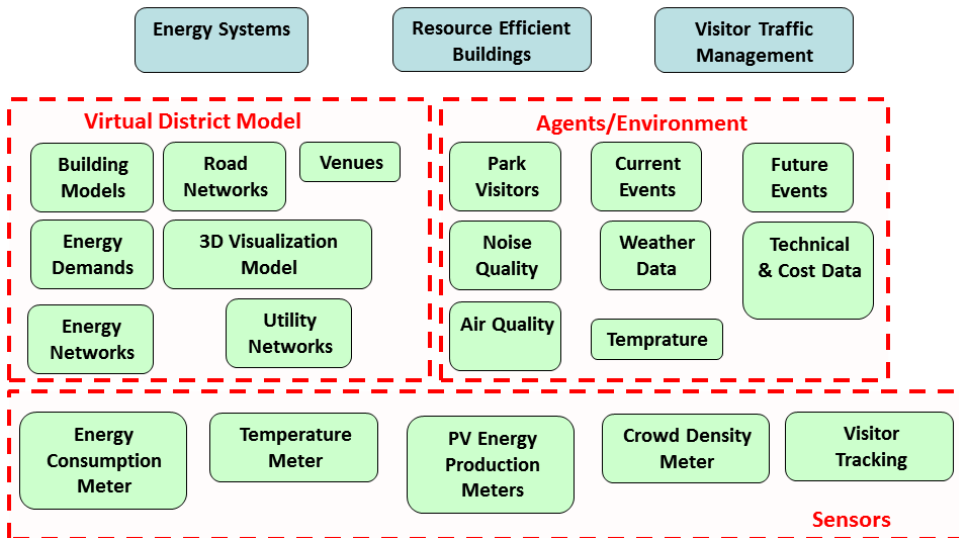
Energy Systems

Resource Efficient Buildings

Visitor Traffic Management

Virtual District Model

Building Models

Road Networks

Venues

Energy Demands

3D Visualization Model

Energy Networks

Utility Networks

Agents/Environment

Park Visitors

Current Events

Future Events

Noise Quality

Weather Data

Technical & Cost Data

Air Quality

Temprature

Energy Consumption Meter

Temperature Meter

PV Energy Production Meters

Crowd Density Meter

Visitor Tracking

Sensors